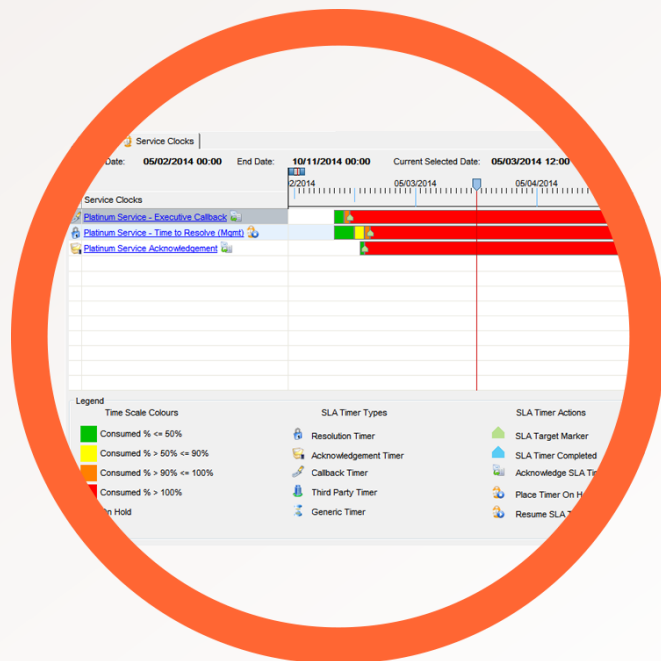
Service Clocks

Date: 05/02/2014 00:00 End Date: 10/11/2014 00:00 Current Selected Date: 05/03/2014 12:00

2/2014 05/03/2014 05/04/2014

Service Clocks

Platinum Service - Executive Callback

Platinum Service - Time to Resolve (Mgmt)

Platinum Service Acknowledgement

Legend

Time Scale Colours

Consumed % <= 50%

Consumed % > 50% <= 90%

Consumed % > 90% <= 100%

Consumed % > 100%

On Hold

SLA Timer Types

Resolution Timer

Acknowledgement Timer

Callback Timer

Third Party Timer

Generic Timer

SLA Timer Actions

SLA Target Marker

SLA Timer Completed

Acknowledge SLA Ti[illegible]

Place Timer On H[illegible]

Resume SLA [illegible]